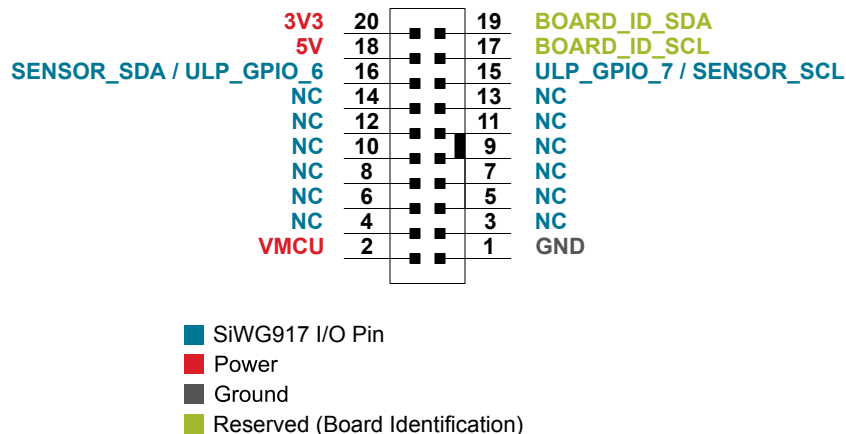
| | | | |
|---|---|---|---|
| 3V3 | 20 | 19 | BOARD_ID_SDA |
| 5V | 18 | 17 | BOARD_ID_SCL |
| SENSOR_SDA / ULP_GPIO_6 | 16 | 15 | ULP_GPIO_7 / SENSOR_SCL |
| NC | 14 | 13 | NC |
| NC | 12 | 11 | NC |
| NC | 10 | 9 | NC |
| NC | 8 | 7 | NC |
| NC | 6 | 5 | NC |
| NC | 4 | 3 | NC |
| VMCU | 2 | 1 | GND |

SiWG917 I/O Pin
Power
Ground
Reserved (Board Identification)